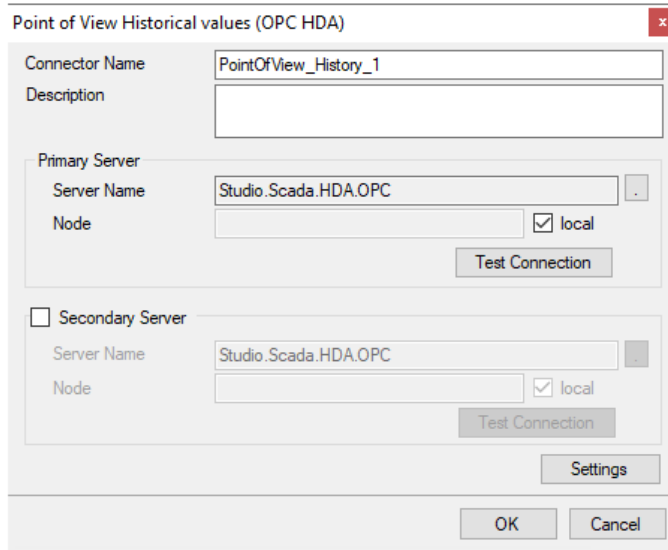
Point of View Historical values (OPC HDA)

Connector Name
PointOfView_History_1
Description

Primary Server
Server Name
Studio.Scada.HDA.OPC
.
Node
local
Test Connection

Secondary Server
Server Name
Studio.Scada.HDA.OPC
.
Node
local
Test Connection

Settings

OK
Cancel